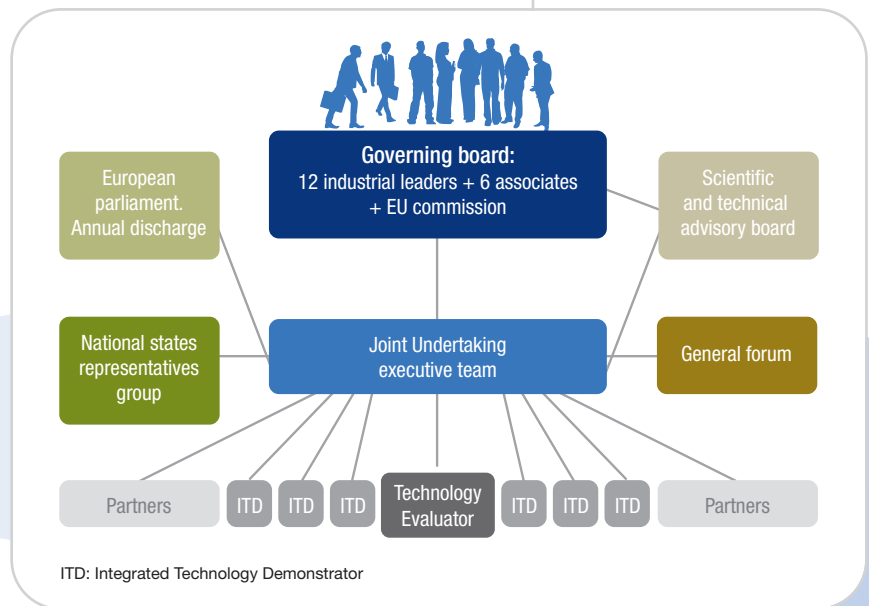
Governing board:
12 industrial leaders + 6 associates + EU commission

European parliament. Annual discharge

Scientific and technical advisory board

National states representatives group

Joint Undertaking executive team

General forum

Partners

ITD

ITD

ITD

Technology Evaluator

ITD

ITD

ITD

Partners

ITD: Integrated Technology Demonstrator